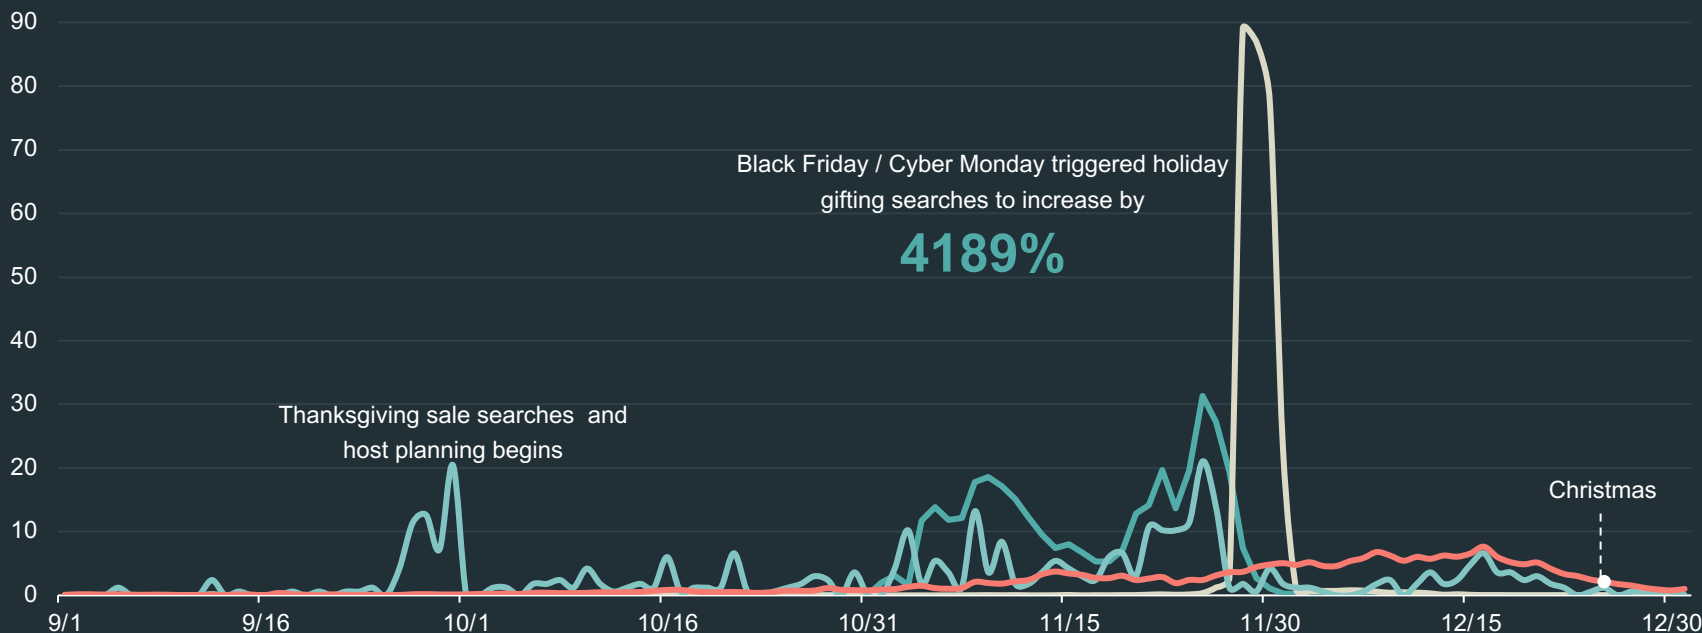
90
80
70
60
50
40
30
20
10
0

Black Friday / Cyber Monday triggered holiday gifting searches to increase by

4189%

Thanksgiving sale searches and host planning begins

Christmas

9/1
9/16
10/1
10/16
10/31
11/15
11/30
12/15
12/30